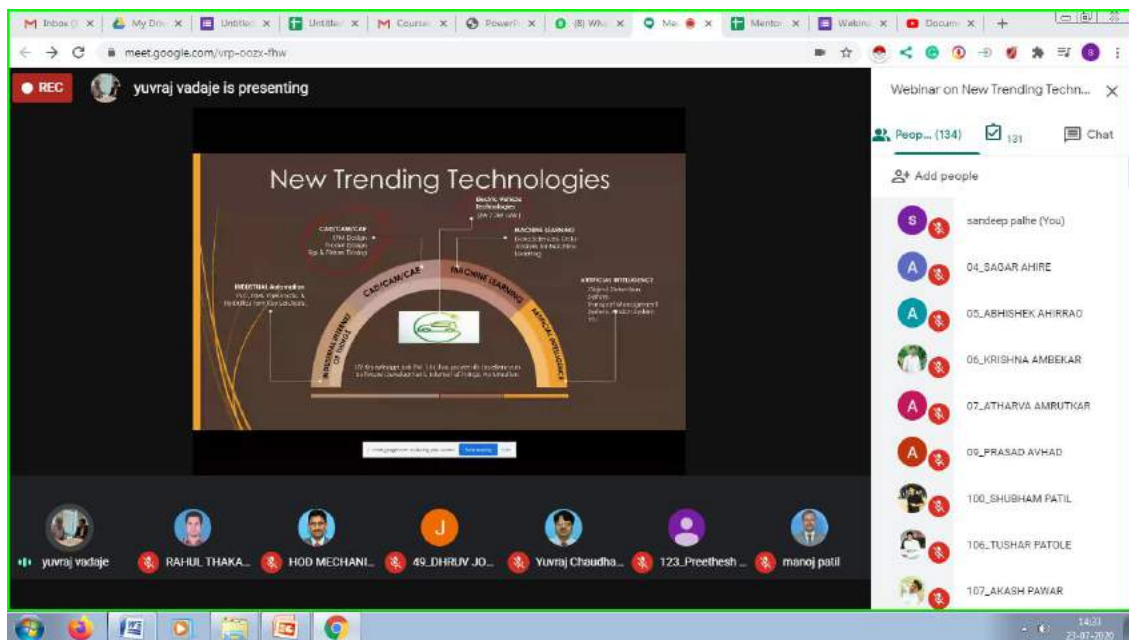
Inbox | My Dri | Untitled | Untitled | Course | PowerP | (8) Wh | Me | Mentor | Webina | Docum

meet.google.com/vrp-oozx-fhw

REC

yuvraj vadaje is presenting

New Trending Technologies

Electric Vehicle Technologies

CAD/CAM/CAE

MACHINE LEARNING

INDUSTRIAL Automation

ARTIFICIAL INTELLIGENCE

CAD/CAM/CAE

MACHINE LEARNING

INDUSTRIAL INTERNET OF THINGS

ARTIFICIAL INTELLIGENCE

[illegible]

Webinar on New Trending Techn...

Peop... (134)

131

Chat

Add people

sandeep palhe (You)

04_SAGAR AHIRE

05_ABHISHEK AHIRRAO

06_KRISHNA AMBEKAR

07_ATHARVA AMRUTKAR

09_PRASAD AVHAD

100_SHUBHAM PATIL

106_TUSHAR PATOLE

107_AKASH PAWAR

yuvraj vadaje

RAHUL THAKA...

HOD MECHANI...

49_DHRUV JO...

Yuvraj Chaudha...

123_Preethesh ...

manoj patil

14:31
23-07-2020